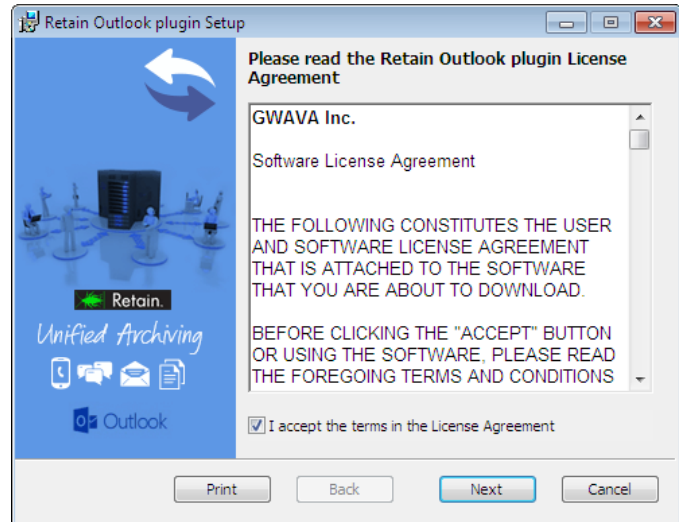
Retain Outlook plugin Setup

Retain.

Unified Archiving

Outlook

Please read the Retain Outlook plugin License Agreement

GWAVA Inc.

Software License Agreement

THE FOLLOWING CONSTITUTES THE USER AND SOFTWARE LICENSE AGREEMENT THAT IS ATTACHED TO THE SOFTWARE THAT YOU ARE ABOUT TO DOWNLOAD.

BEFORE CLICKING THE "ACCEPT" BUTTON OR USING THE SOFTWARE, PLEASE READ THE FOREGOING TERMS AND CONDITIONS

I accept the terms in the License Agreement

Print Back Next Cancel